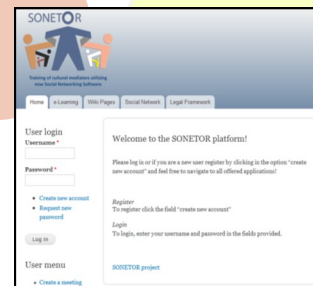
SONETOR

Training of cultural mediators utilizing new Social Networking Software

Home | e-Learning | Wiki Pages | Social Network | Legal Framework

User login
Username *

Password *

• Create new account
• Request new password

Log in

User menu
• Create a meeting

Welcome to the SONETOR platform!

Please log in or if you are a new user register by clicking in the option "create new account" and feel free to navigate to all offered applications!

Register
To register click the field "create new account"

Login
To login, enter your username and password in the fields provided.

SONETOR project